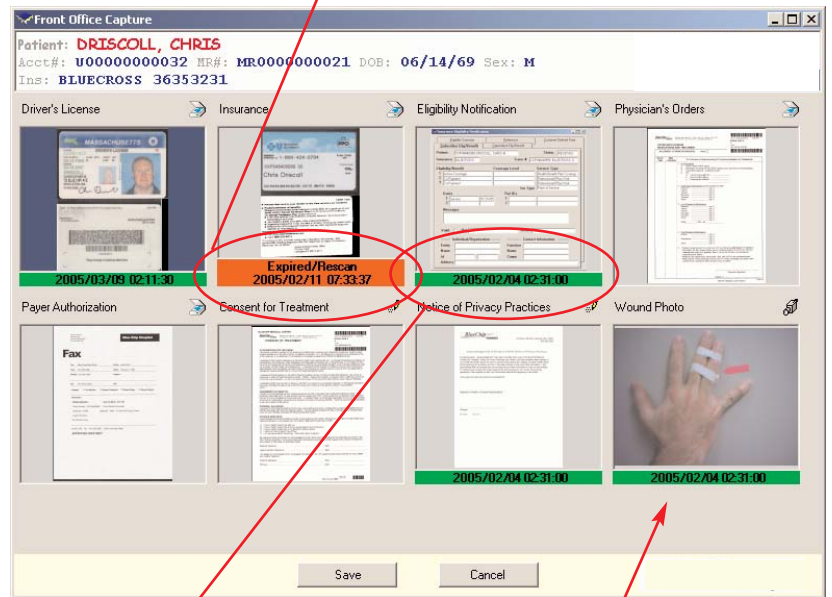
Front Office Capture

Patient: DRISCOLL, CHRIS
Acct#: U00000000032 MR#: MR0000000021 DOB: 06/14/69 Sex: M
Ins: BLUECROSS 36353231

Driver's License

MASSACHUSETTS

2005/03/09 02:11:30

Insurance

Chris Driscoll

Expired/Rescan
2005/02/11 07:33:37

Eligibility Notification

2005/02/04 02:31:00

Physician's Orders

Payer Authorization

Fax

Consent for Treatment

Notice of Privacy Practices

2005/02/04 02:31:00

Wound Photo

2005/02/04 02:31:00

Save

Cancel